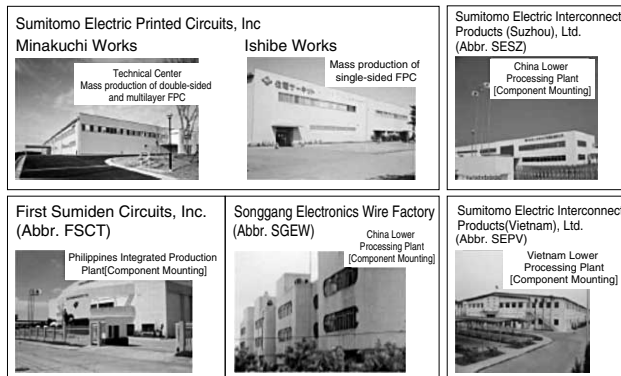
Sumitomo Electric Printed Circuits, Inc

Minakuchi Works

Technical Center
Mass production of double-sided and multilayer FPC

Ishibe Works

Mass production of single-sided FPC

住電サーキット

Sumitomo Electric Interconnect Products (Suzhou), Ltd.
(Abbr. SESZ)

China Lower Processing Plant
[Component Mounting]

First Sumiden Circuits, Inc.
(Abbr. FSCT)

Philippines Integrated Production Plant[Component Mounting]

Songgang Electronics Wire Factory
(Abbr. SGEW)

China Lower Processing Plant
[Component Mounting]

Sumitomo Electric Interconnect Products(Vietnam), Ltd.
(Abbr. SEPV)

Vietnam Lower Processing Plant
[Component Mounting]